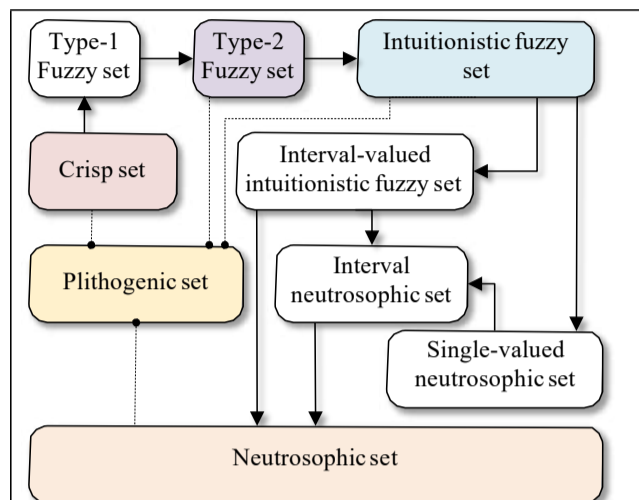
Type-1 Fuzzy set

Type-2 Fuzzy set

Intuitionistic fuzzy set

Crisp set

Interval-valued intuitionistic fuzzy set

Plithogenic set

Interval neutrosophic set

Single-valued neutrosophic set

Neutrosophic set